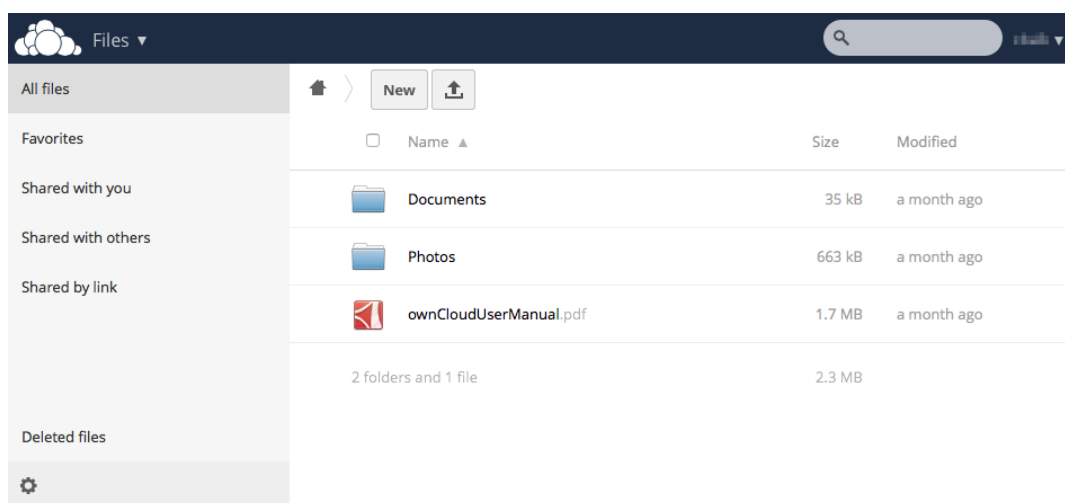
Files ▾

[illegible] ▾

All files

Favorites

Shared with you

Shared with others

Shared by link

Deleted files

New

| | Name ▲ | Size | Modified |
|---|---|---|---|
| | Documents | 35 kB | a month ago |
| | Photos | 663 kB | a month ago |
| | ownCloudUserManual.pdf | 1.7 MB | a month ago |
| | 2 folders and 1 file | 2.3 MB | |